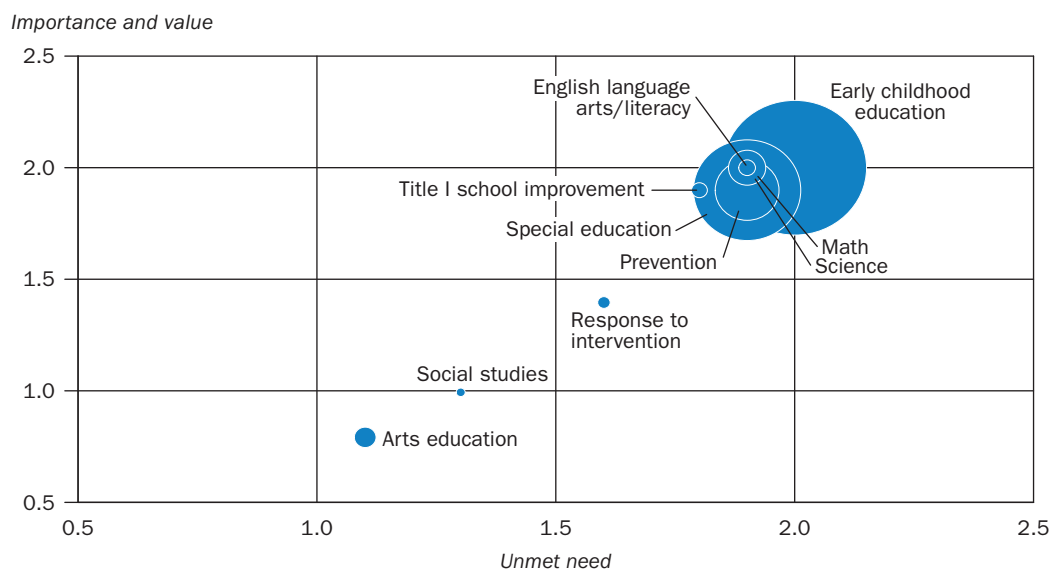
Importance and value

2.5
2.0
1.5
1.0
0.5

English language arts/literacy

Early childhood education

Title I school improvement

Special education

Prevention

Math

Science

Response to intervention

Social studies

Arts education

0.5
1.0
1.5
2.0
2.5

Unmet need